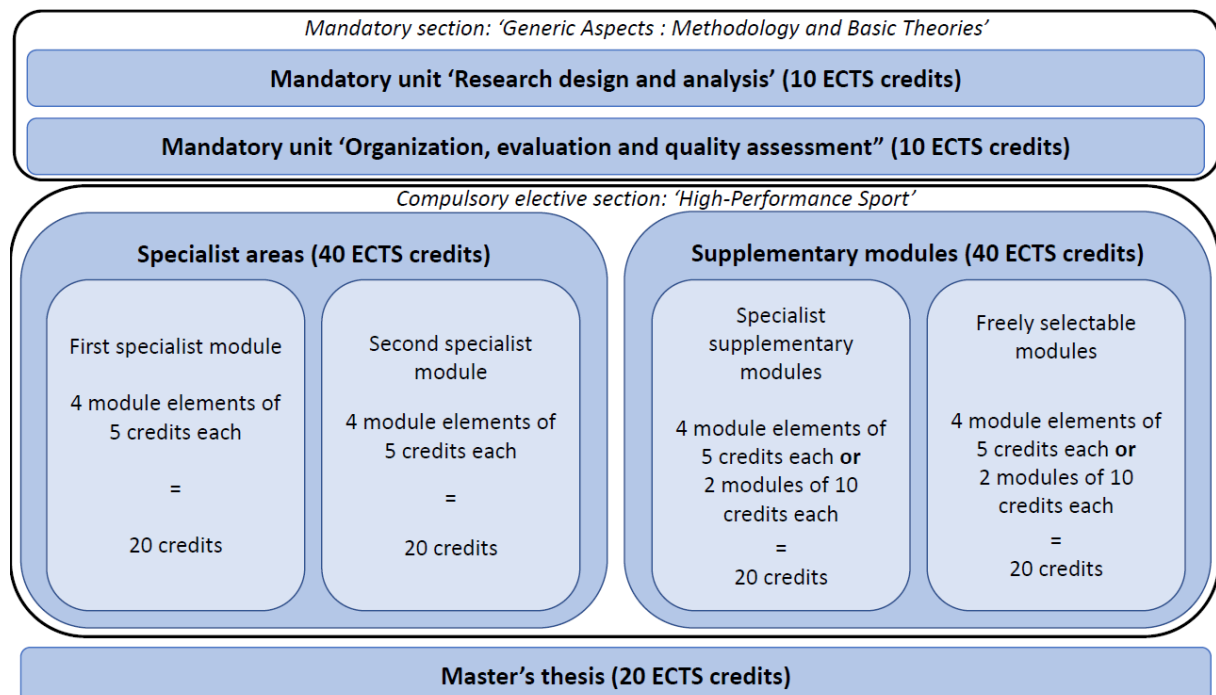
Mandatory section: 'Generic Aspects : Methodology and Basic Theories'

Mandatory unit 'Research design and analysis' (10 ECTS credits)

Mandatory unit 'Organization, evaluation and quality assessment" (10 ECTS credits)

Compulsory elective section: 'High-Performance Sport'

Specialist areas (40 ECTS credits)

First specialist module

4 module elements of 5 credits each

=

20 credits

Second specialist module

4 module elements of 5 credits each

=

20 credits

Supplementary modules (40 ECTS credits)

Specialist supplementary modules

4 module elements of 5 credits each or 2 modules of 10 credits each

=

20 credits

Freely selectable modules

4 module elements of 5 credits each or 2 modules of 10 credits each

=

20 credits

Master's thesis (20 ECTS credits)